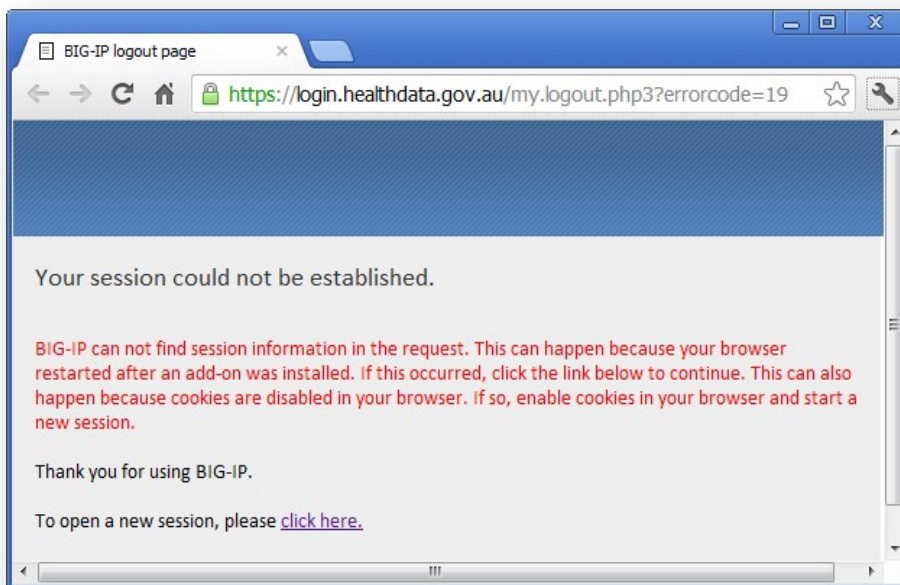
BIG-IP logout page ×

https://login.healthdata.gov.au/my.logout.php3?errorcode=19

Your session could not be established.

BIG-IP can not find session information in the request. This can happen because your browser restarted after an add-on was installed. If this occurred, click the link below to continue. This can also happen because cookies are disabled in your browser. If so, enable cookies in your browser and start a new session.

Thank you for using BIG-IP.

To open a new session, please click here.